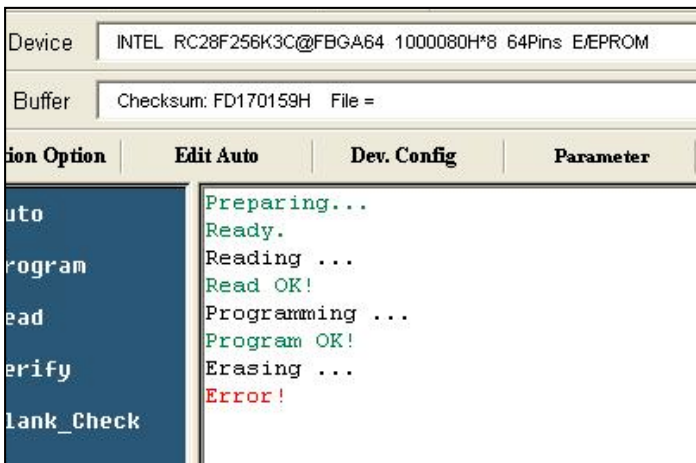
Device
INTEL RC28F256K3C@FBGA64 1000080H*8 64Pins E/EPROM

Buffer
Checksum: FD170159H File =

ion Option | Edit Auto | Dev. Config | Parameter

uto
rogram
ead
erify
lank_Check

Preparing...
Ready.
Reading ...
Read OK!
Programming ...
Program OK!
Erasing ...
Error!